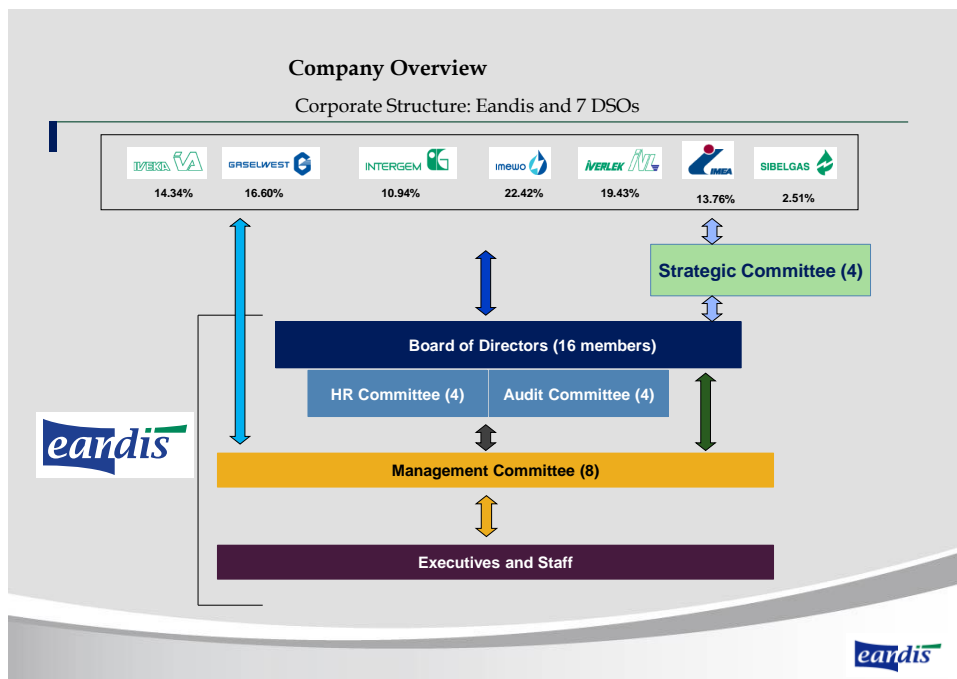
Company Overview

Corporate Structure: Eandis and 7 DSOs

IVEKA 14.34%
GASELWEST 16.60%
INTERGEM 10.94%
imewo 22.42%
IVERLEK 19.43%
IMEA 13.76%
SIBELGAS 2.51%

Strategic Committee (4)

Board of Directors (16 members)

HR Committee (4)

Audit Committee (4)

eandis

Management Committee (8)

Executives and Staff

eandis